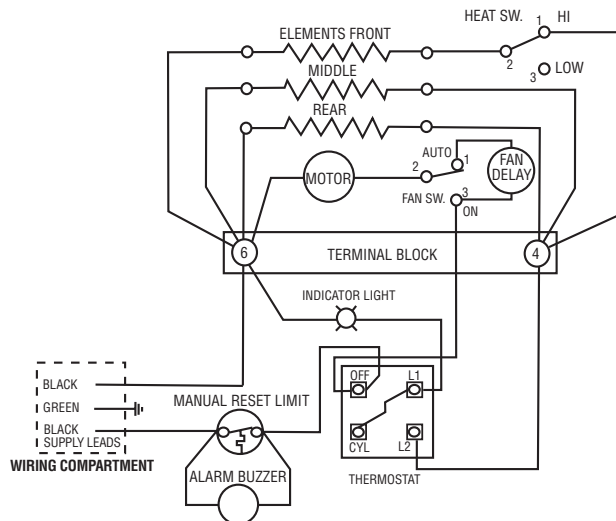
HEAT SW. 1 HI
2
3 LOW
ELEMENTS FRONT
MIDDLE
REAR
AUTO 1
2
FAN DELAY
MOTOR
FAN SW. 3
ON
6
TERMINAL BLOCK
4
INDICATOR LIGHT
OFF
L1
CYL
L2
THERMOSTAT
BLACK
GREEN
BLACK
SUPPLY LEADS
WIRING COMPARTMENT
MANUAL RESET LIMIT
ALARM BUZZER